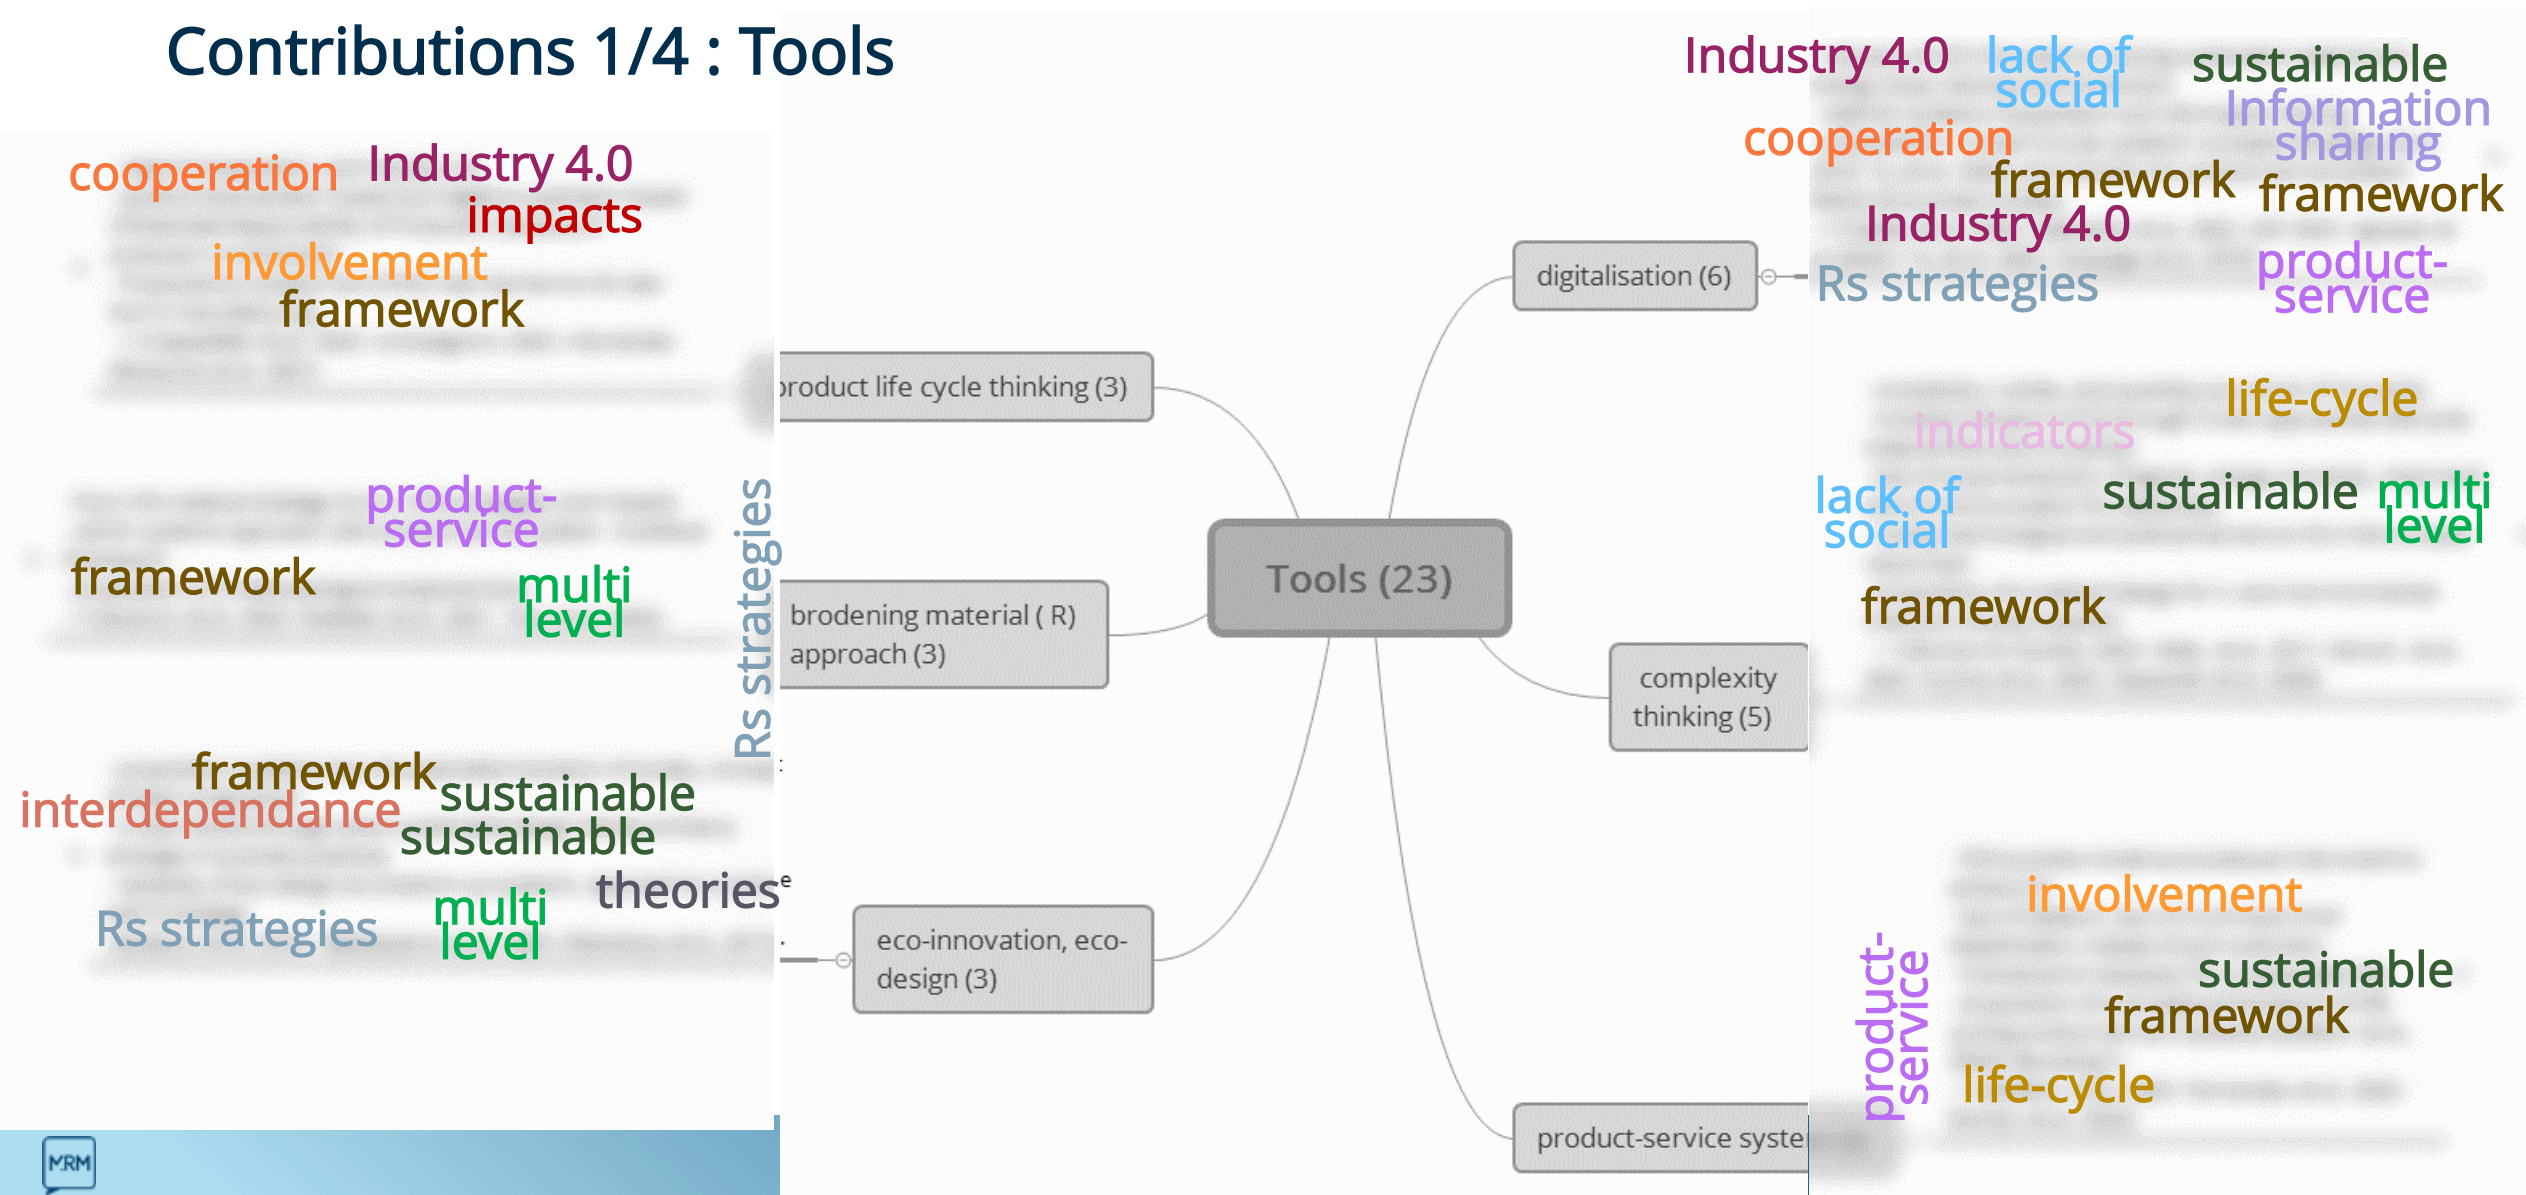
Contributions 1/4 : Tools

cooperation Industry 4.0
impacts
involvement
framework

product-service
framework
multi level

framework
interdependance sustainable
sustainable
theories
Rs strategies multi level

Rs strategies

product life cycle thinking (3)

brodening material ( R) approach (3)

eco-innovation, eco-design (3)

Tools (23)

digitalisation (6)

complexity thinking (5)

product-service syste

Industry 4.0 lack of social sustainable
Information sharing
cooperation
framework framework
Industry 4.0
Rs strategies product-service

life-cycle
indicators
lack of social sustainable multi level
framework

involvement
product-service
sustainable
framework
life-cycle

MRM